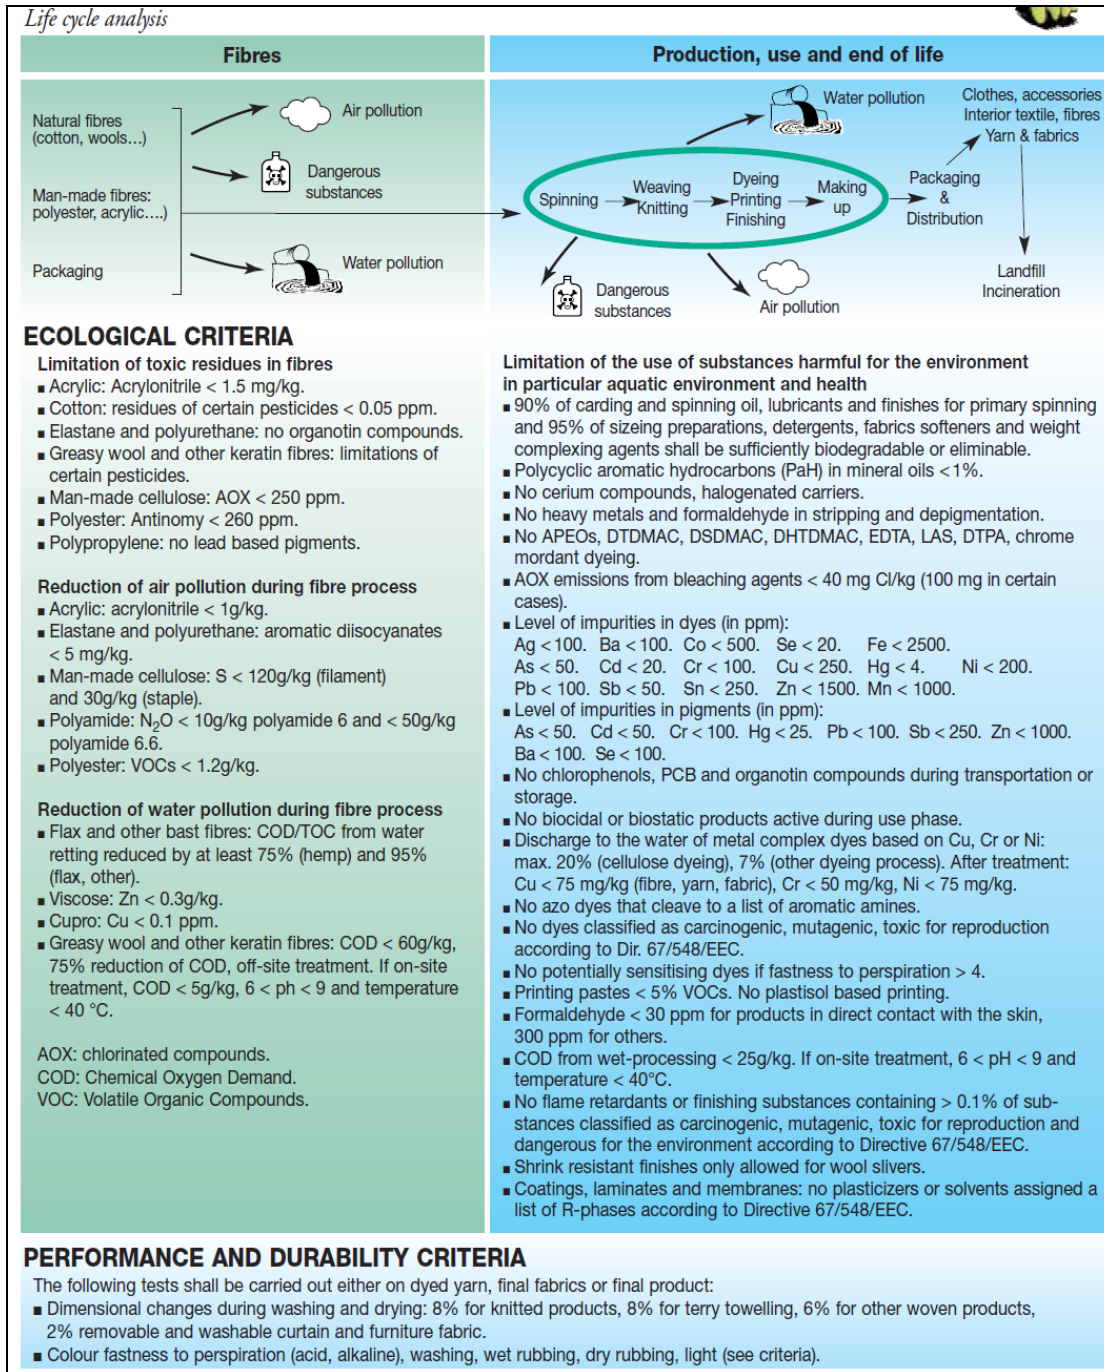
Life cycle analysis

Fibres

Production, use and end of life

Natural fibres (cotton, wools...)

Man-made fibres: polyester, acrylic....)

Packaging

Air pollution

Dangerous substances

Water pollution

Water pollution

Clothes, accessories Interior textile, fibres Yarn & fabrics

Spinning

Weaving Knitting

Dyeing Printing Finishing

Making up

Packaging & Distribution

Landfill Incineration

Dangerous substances

Air pollution

ECOLOGICAL CRITERIA

Limitation of toxic residues in fibres
- Acrylic: Acrylonitrile < 1.5 mg/kg.
- Cotton: residues of certain pesticides < 0.05 ppm.
- Elastane and polyurethane: no organotin compounds.
- Greasy wool and other keratin fibres: limitations of certain pesticides.
- Man-made cellulose: AOX < 250 ppm.
- Polyester: Antimony < 260 ppm.
- Polypropylene: no lead based pigments.

Reduction of air pollution during fibre process
- Acrylic: acrylonitrile < 1g/kg.
- Elastane and polyurethane: aromatic diisocyanates < 5 mg/kg.
- Man-made cellulose: S < 120g/kg (filament) and 30g/kg (staple).
- Polyamide: $N_2O$ < 10g/kg polyamide 6 and < 50g/kg polyamide 6.6.
- Polyester: VOCs < 1.2g/kg.

Reduction of water pollution during fibre process
- Flax and other bast fibres: COD/TOC from water retting reduced by at least 75% (hemp) and 95% (flax, other).
- Viscose: Zn < 0.3g/kg.
- Cupro: Cu < 0.1 ppm.
- Greasy wool and other keratin fibres: COD < 60g/kg, 75% reduction of COD, off-site treatment. If on-site treatment, COD < 5g/kg, 6 < ph < 9 and temperature < 40 °C.

AOX: chlorinated compounds.
COD: Chemical Oxygen Demand.
VOC: Volatile Organic Compounds.

Limitation of the use of substances harmful for the environment in particular aquatic environment and health
- 90% of carding and spinning oil, lubricants and finishes for primary spinning and 95% of sizeing preparations, detergents, fabrics softeners and weight complexing agents shall be sufficiently biodegradable or eliminable.
- Polycyclic aromatic hydrocarbons (PaH) in mineral oils <1%.
- No cerium compounds, halogenated carriers.
- No heavy metals and formaldehyde in stripping and depigmentation.
- No APEOs, DTDMAC, DSDMAC, DHTDMAC, EDTA, LAS, DTPA, chrome mordant dyeing.
- AOX emissions from bleaching agents < 40 mg Cl/kg (100 mg in certain cases).
- Level of impurities in dyes (in ppm):
Ag < 100. Ba < 100. Co < 500. Se < 20. Fe < 2500.
As < 50. Cd < 20. Cr < 100. Cu < 250. Hg < 4. Ni < 200.
Pb < 100. Sb < 50. Sn < 250. Zn < 1500. Mn < 1000.
- Level of impurities in pigments (in ppm):
As < 50. Cd < 50. Cr < 100. Hg < 25. Pb < 100. Sb < 250. Zn < 1000.
Ba < 100. Se < 100.
- No chlorophenols, PCB and organotin compounds during transportation or storage.
- No biocidal or biostatic products active during use phase.
- Discharge to the water of metal complex dyes based on Cu, Cr or Ni: max. 20% (cellulose dyeing), 7% (other dyeing process). After treatment: Cu < 75 mg/kg (fibre, yarn, fabric), Cr < 50 mg/kg, Ni < 75 mg/kg.
- No azo dyes that cleave to a list of aromatic amines.
- No dyes classified as carcinogenic, mutagenic, toxic for reproduction according to Dir. 67/548/EEC.
- No potentially sensitising dyes if fastness to perspiration > 4.
- Printing pastes < 5% VOCs. No plastisol based printing.
- Formaldehyde < 30 ppm for products in direct contact with the skin, 300 ppm for others.
- COD from wet-processing < 25g/kg. If on-site treatment, 6 < pH < 9 and temperature < 40°C.
- No flame retardants or finishing substances containing > 0.1% of substances classified as carcinogenic, mutagenic, toxic for reproduction and dangerous for the environment according to Directive 67/548/EEC.
- Shrink resistant finishes only allowed for wool slivers.
- Coatings, laminates and membranes: no plasticizers or solvents assigned a list of R-phases according to Directive 67/548/EEC.

PERFORMANCE AND DURABILITY CRITERIA
The following tests shall be carried out either on dyed yarn, final fabrics or final product:
- Dimensional changes during washing and drying: 8% for knitted products, 8% for terry towelling, 6% for other woven products, 2% removable and washable curtain and furniture fabric.
- Colour fastness to perspiration (acid, alkaline), washing, wet rubbing, dry rubbing, light (see criteria).